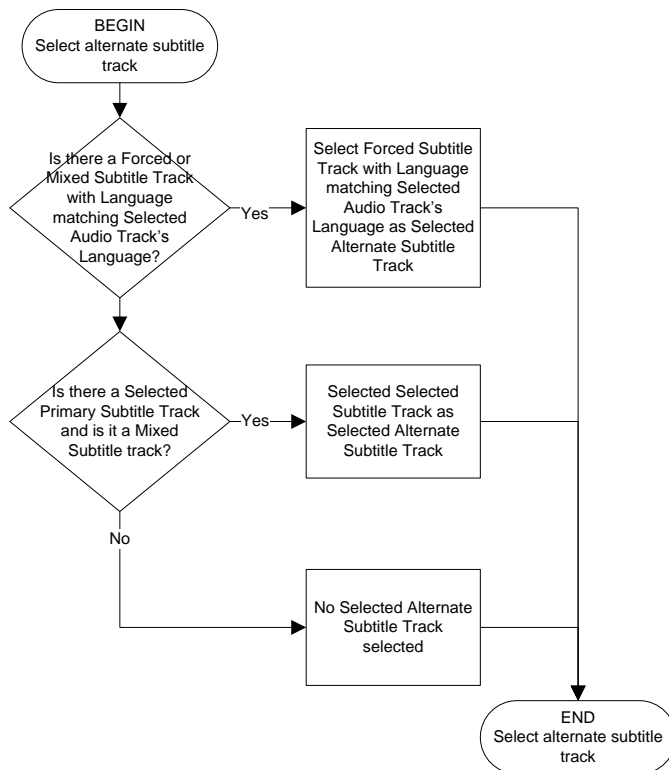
BEGIN
Select alternate subtitle track

Is there a Forced or Mixed Subtitle Track with Language matching Selected Audio Track's Language?

Yes

Select Forced Subtitle Track with Language matching Selected Audio Track's Language as Selected Alternate Subtitle Track

Is there a Selected Primary Subtitle Track and is it a Mixed Subtitle track?

Yes

Selected Selected Subtitle Track as Selected Alternate Subtitle Track

No

No Selected Alternate Subtitle Track selected

END
Select alternate subtitle track